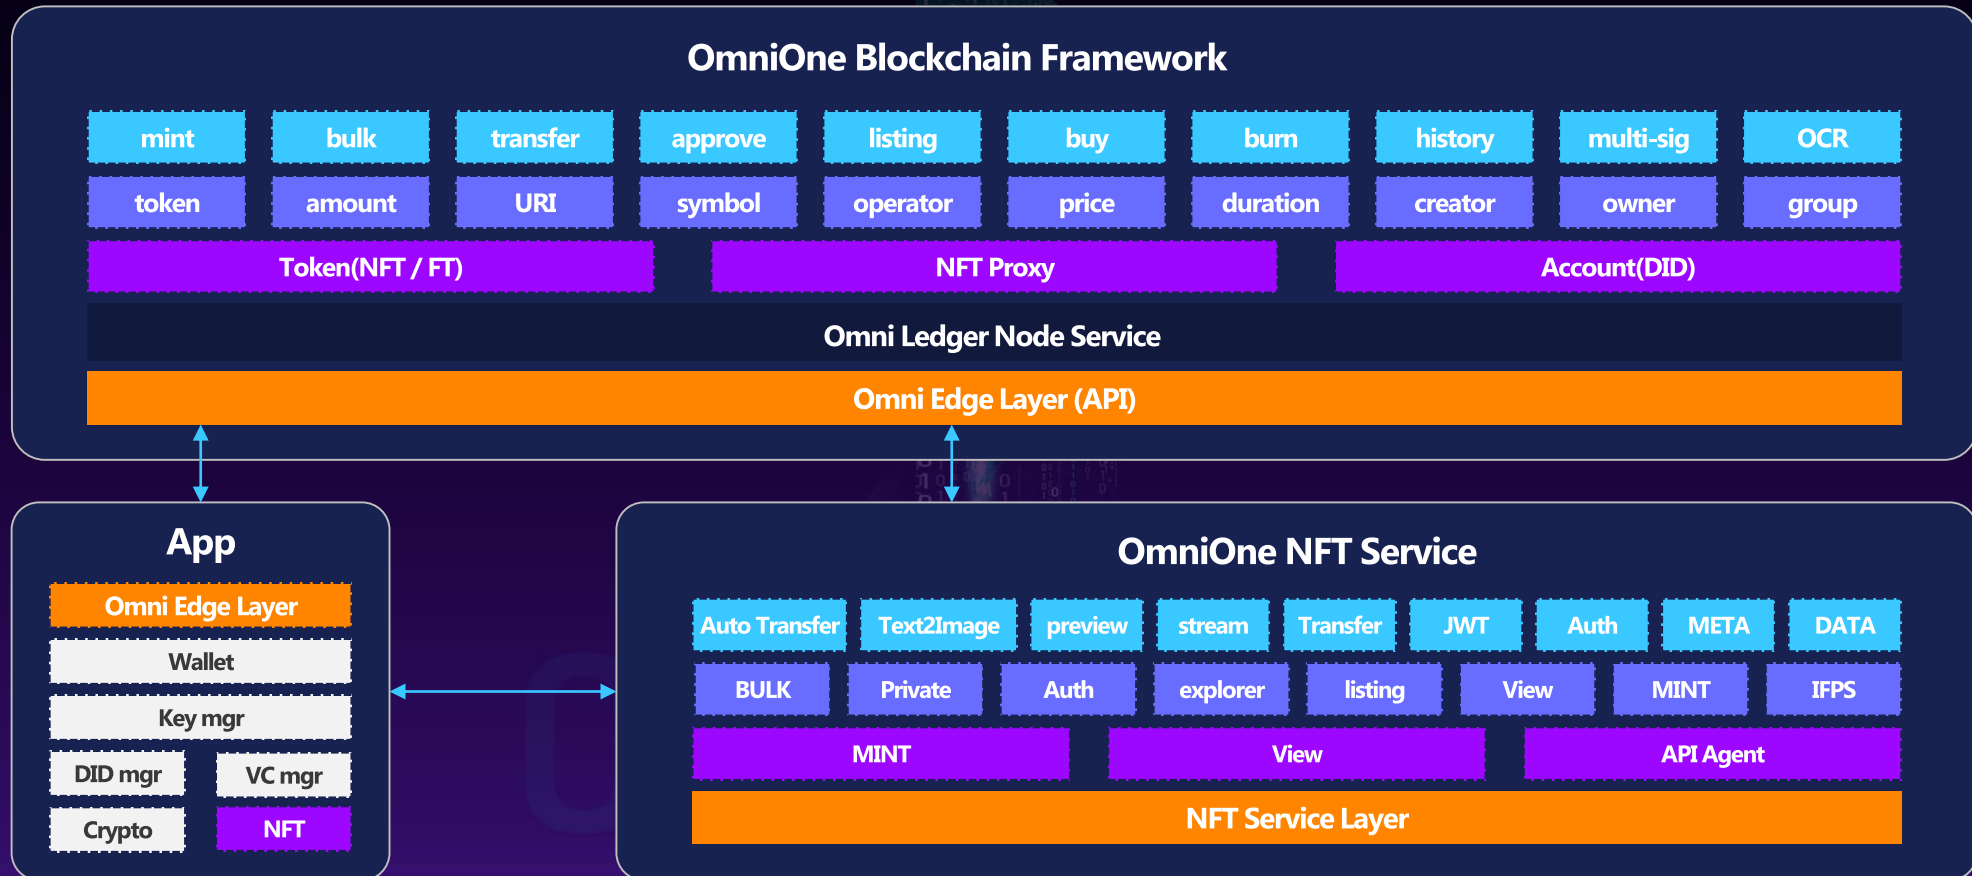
OmniOne Blockchain Framework

| mint | bulk | transfer | approve | listing | buy | burn | history | multi-sig | OCR |
|---|---|---|---|---|---|---|---|---|---|
| token | amount | URI | symbol | operator | price | duration | creator | owner | group |

Token(NFT / FT)
NFT Proxy
Account(DID)

Omni Ledger Node Service

Omni Edge Layer (API)

App

Omni Edge Layer
Wallet
Key mgr
DID mgr
VC mgr
Crypto
NFT

OmniOne NFT Service

| Auto Transfer | Text2Image | preview | stream | Transfer | JWT | Auth | META | DATA |
|---|---|---|---|---|---|---|---|---|

| BULK | Private | Auth | explorer | listing | View | MINT | IFPS |
|---|---|---|---|---|---|---|---|

MINT
View
API Agent

NFT Service Layer